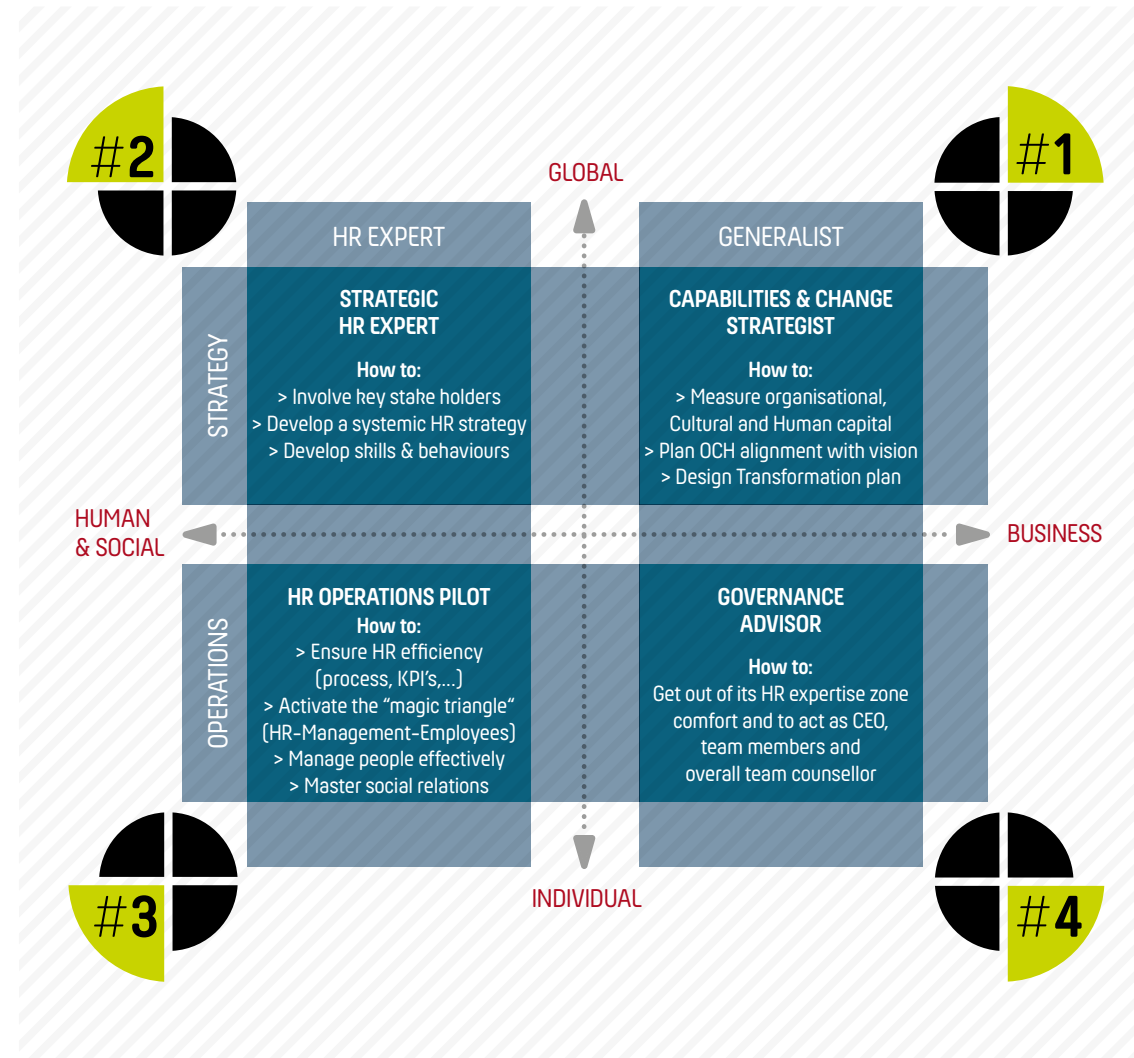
#2

GLOBAL

#1

HR EXPERT

GENERALIST

STRATEGY

STRATEGIC HR EXPERT

How to:
> Involve key stake holders
> Develop a systemic HR strategy
> Develop skills & behaviours

CAPABILITIES & CHANGE STRATEGIST

How to:
> Measure organisational, Cultural and Human capital
> Plan OCH alignment with vision
> Design Transformation plan

HUMAN & SOCIAL

BUSINESS

OPERATIONS

HR OPERATIONS PILOT
How to:
> Ensure HR efficiency (process, KPI's,...)
> Activate the "magic triangle" (HR-Management-Employees)
> Manage people effectively
> Master social relations

GOVERNANCE ADVISOR

How to:
Get out of its HR expertise zone comfort and to act as CEO, team members and overall team counsellor

#3

INDIVIDUAL

#4